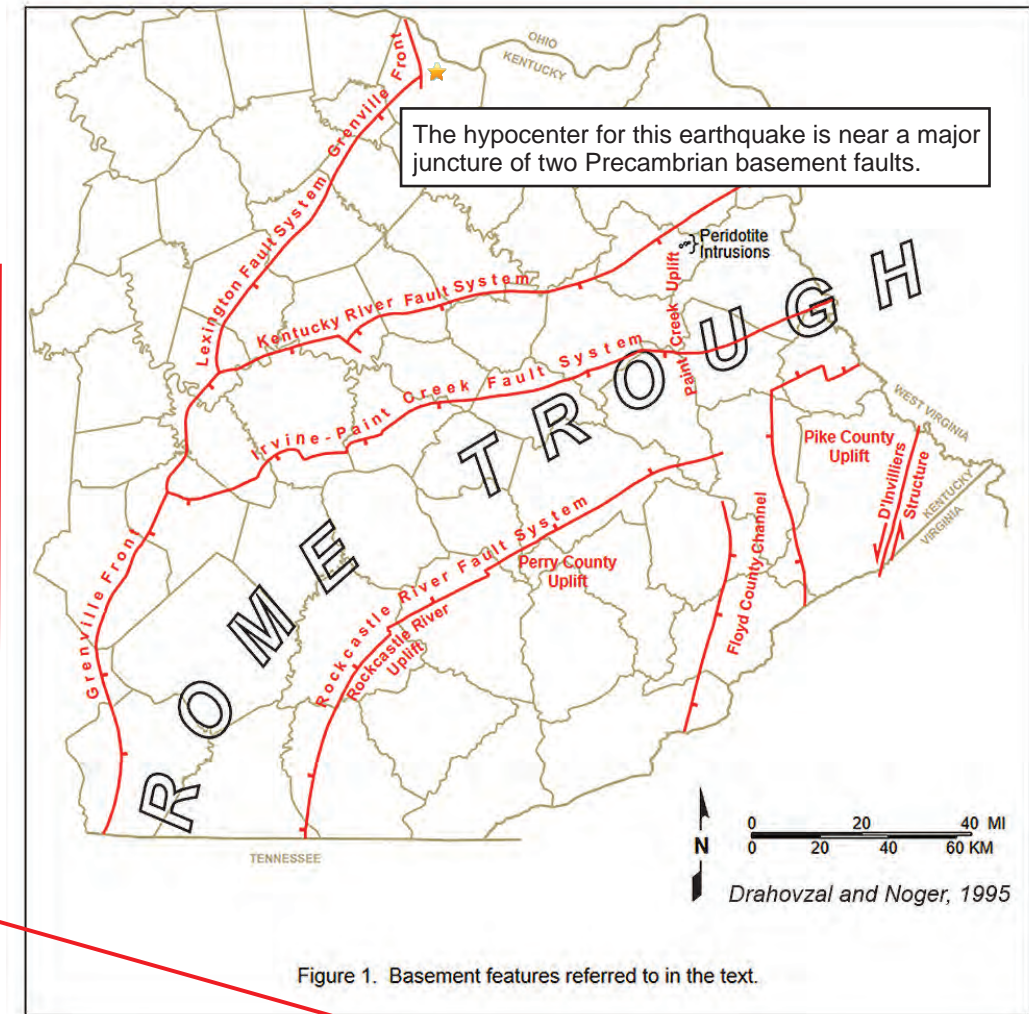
OHIO
KENTUCKY

The hypocenter for this earthquake is near a major juncture of two Precambrian basement faults.

Grenville Front
Lexington Fault System
Peridotite Intrusions
Paint Creek Uplift
Kentucky River Fault System
Irvine-Paint Creek Fault System
ROME TROUGH
WEST VIRGINIA
Pike County Uplift
D'Invilliers Structure
KENTUCKY
VIRGINIA
Rockcastle River Fault System
Perry County Uplift
Rockcastle River Uplift
Floyd County Channel
Grenville Front
TENNESSEE

N
0 20 40 MI
0 20 40 60 KM

Drahovzal and Noger, 1995

Figure 1. Basement features referred to in the text.